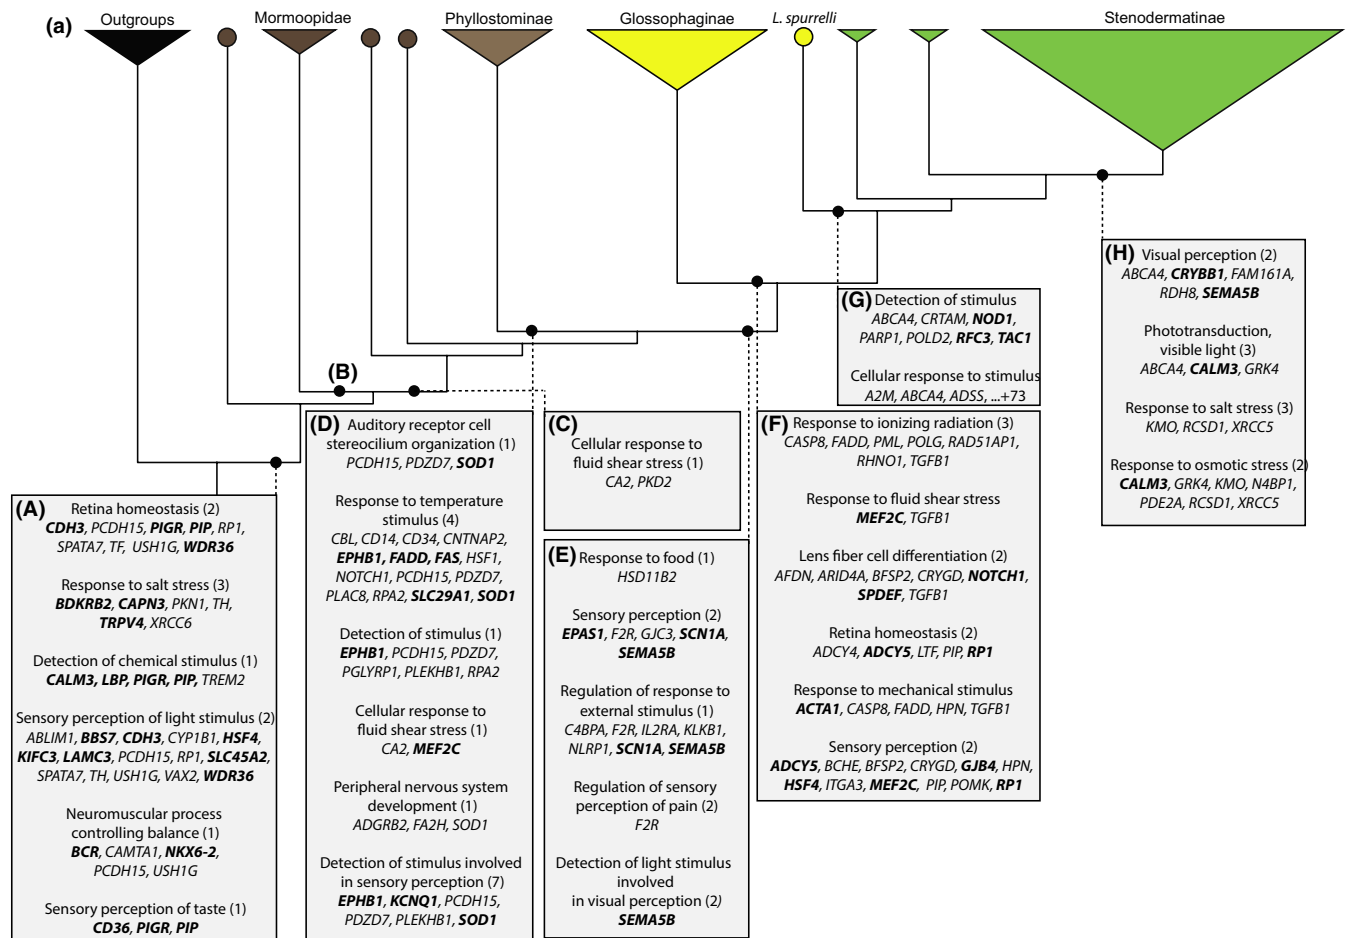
(a)

Outgroups Mormoopidae Phyllostominae Glossophaginae *L. spurrelli* Stenodermatinae

(B)

(A) Retina homeostasis (2)
**CDH3**, *PCDH15*, **PIGR**, **PIP**, *RP1*, *SPATA7*, *TF*, *USH1G*, **WDR36**

Response to salt stress (3)
**BDKRB2**, **CAPN3**, *PKN1*, *TH*, **TRPV4**, *XRCC6*

Detection of chemical stimulus (1)
**CALM3**, **LBP**, **PIGR**, **PIP**, *TREM2*

Sensory perception of light stimulus (2)
*ABLIM1*, **BBS7**, **CDH3**, *CYP1B1*, **HSF4**, **KIFC3**, **LAMC3**, *PCDH15*, *RP1*, **SLC45A2**, *SPATA7*, *TH*, *USH1G*, *VAX2*, **WDR36**

Neuromuscular process controlling balance (1)
**BCR**, *CAMTA1*, **NKX6-2**, *PCDH15*, *USH1G*

Sensory perception of taste (1)
**CD36**, **PIGR**, **PIP**

(D) Auditory receptor cell stereocilium organization (1)
*PCDH15*, *PDZD7*, **SOD1**

Response to temperature stimulus (4)
*CBL*, *CD14*, *CD34*, *CNTNAP2*, **EPHB1**, **FADD**, **FAS**, *HSF1*, *NOTCH1*, *PCDH15*, *PDZD7*, *PLAC8*, *RPA2*, **SLC29A1**, **SOD1**

Detection of stimulus (1)
**EPHB1**, *PCDH15*, *PDZD7*, *PGLYRP1*, *PLEKHB1*, *RPA2*

Cellular response to fluid shear stress (1)
*CA2*, **MEF2C**

Peripheral nervous system development (1)
*ADGRB2*, *FA2H*, *SOD1*

Detection of stimulus involved in sensory perception (7)
**EPHB1**, **KCNQ1**, *PCDH15*, *PDZD7*, *PLEKHB1*, **SOD1**

(C) Cellular response to fluid shear stress (1)
*CA2*, *PKD2*

(E) Response to food (1)
*HSD11B2*

Sensory perception (2)
**EPAS1**, *F2R*, *GJC3*, **SCN1A**, **SEMA5B**

Regulation of response to external stimulus (1)
*C4BPA*, *F2R*, *IL2RA*, *KLKB1*, *NLRP1*, **SCN1A**, **SEMA5B**

Regulation of sensory perception of pain (2)
*F2R*

Detection of light stimulus involved in visual perception (2)
**SEMA5B**

(F) Response to ionizing radiation (3)
*CASP8*, *FADD*, *PML*, *POLG*, *RAD51AP1*, *RHNO1*, *TGFB1*

Response to fluid shear stress
**MEF2C**, *TGFB1*

Lens fiber cell differentiation (2)
*AFDN*, *ARID4A*, *BFSP2*, *CRYGD*, **NOTCH1**, **SPDEF**, *TGFB1*

Retina homeostasis (2)
*ADCY4*, **ADCY5**, *LTF*, *PIP*, **RP1**

Response to mechanical stimulus
**ACTA1**, *CASP8*, *FADD*, *HPN*, *TGFB1*

Sensory perception (2)
**ADCY5**, *BCHE*, *BFSP2*, *CRYGD*, **GJB4**, *HPN*, **HSF4**, *ITGA3*, **MEF2C**, *PIP*, *POMK*, **RP1**

(G) Detection of stimulus
*ABCA4*, *CRTAM*, **NOD1**, *PARP1*, *POLD2*, **RFC3**, **TAC1**

Cellular response to stimulus
*A2M*, *ABCA4*, *ADSS*, ...+73

(H) Visual perception (2)
*ABCA4*, **CRYBB1**, *FAM161A*, *RDH8*, **SEMA5B**

Phototransduction, visible light (3)
*ABCA4*, **CALM3**, *GRK4*

Response to salt stress (3)
*KMO*, *RCSD1*, *XRCC5*

Response to osmotic stress (2)
**CALM3**, *GRK4*, *KMO*, *N4BP1*, *PDE2A*, *RCSD1*, *XRCC5*